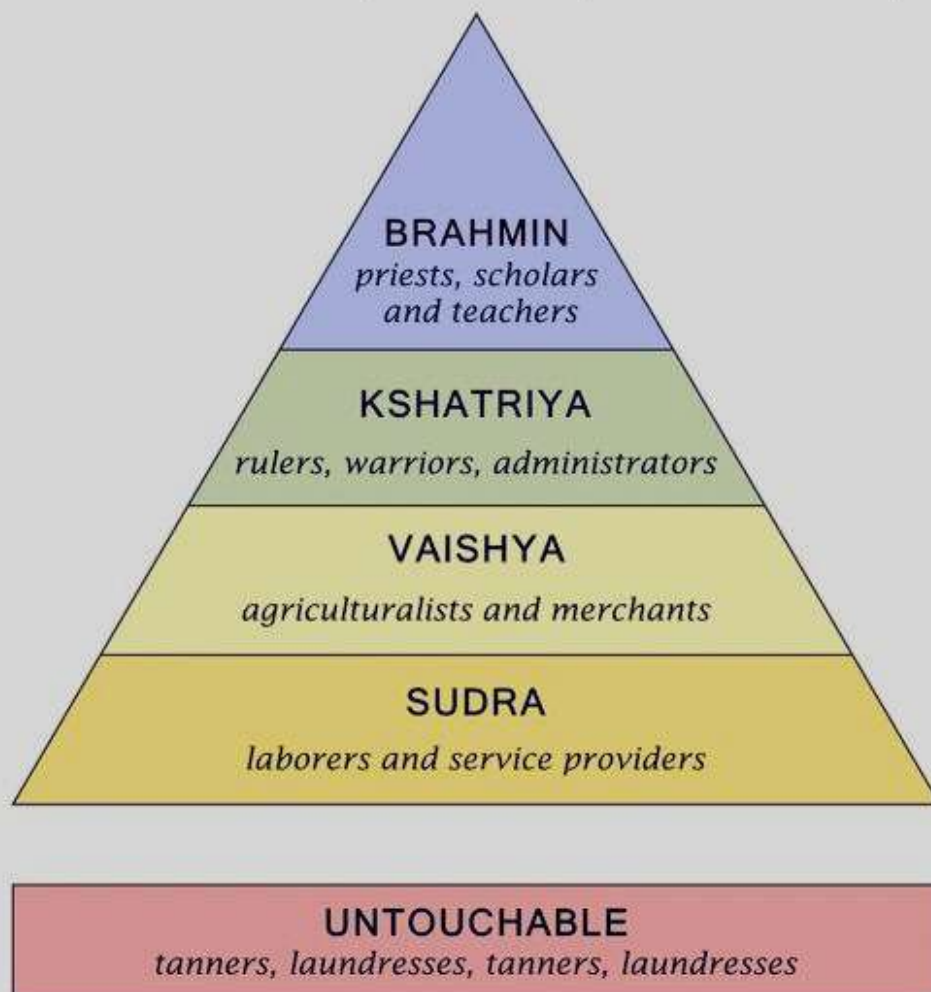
BRAHMIN
priests, scholars and teachers

KSHATRIYA
rulers, warriors, administrators

VAISHYA
agriculturalists and merchants

SUDRA
laborers and service providers

UNTOUCHABLE
tanners, laundresses, tanners, laundresses